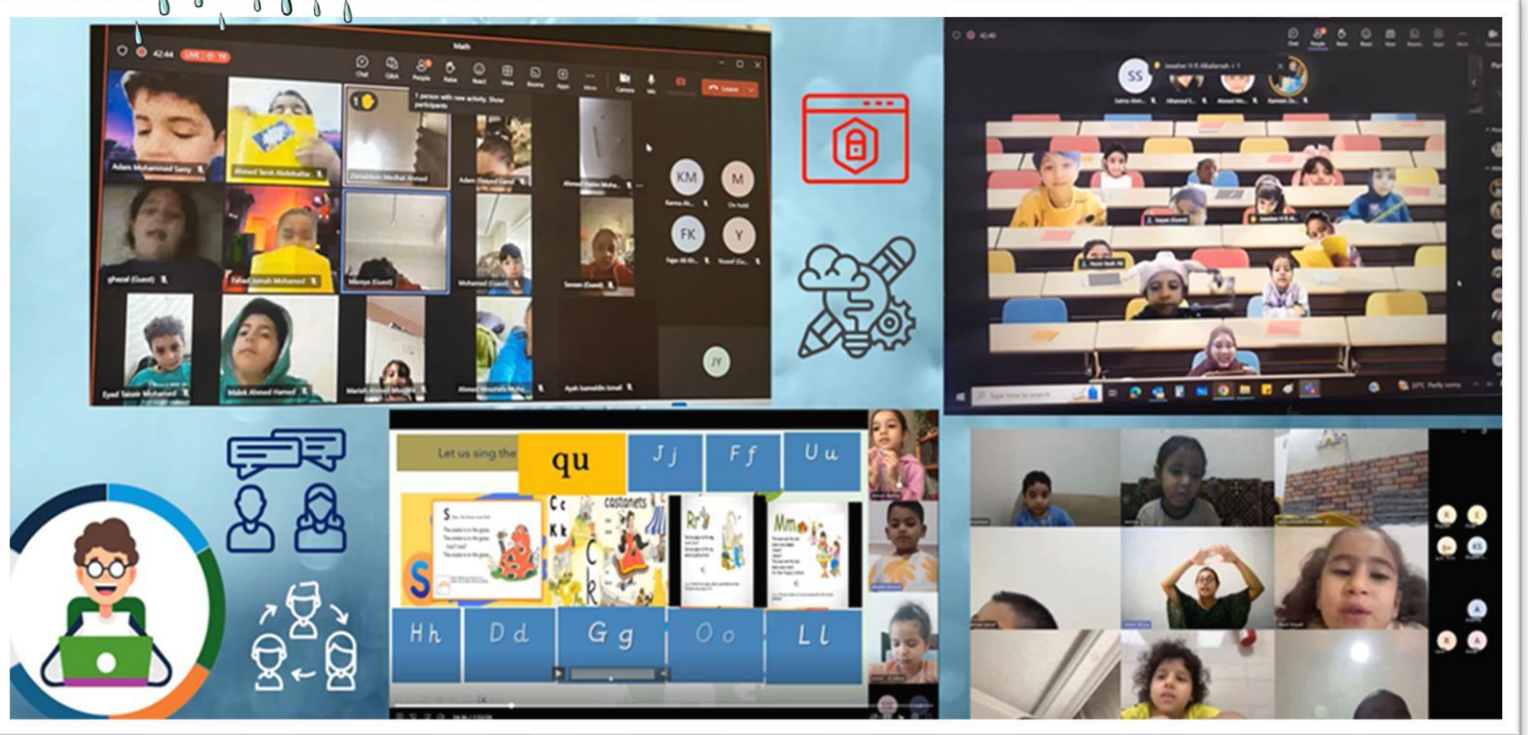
42:44 LIVE
Math
Chat Q&A People Raise React View Rooms Apps More Camera Mic Leave
1 person with new activity. Show participants
Adam Mohammed Samy
Ahmed Tarek Abdelfattah
Zainab Medhat Ahmed
ghazal (Guest)
Fahad Jumah Mohamed
Mireya (Guest)
Mohamed (Guest)
Sanaa (Guest)
KM
M
FK
Y
Eyad Saleh Mohamed
Malek Ahmed Hamed
Marieh Ahmed
Ahmed Moustafa
Ayah Ismaeldin Ismail
JY
SS
Let us sing the
qu
Jj
Ff
Uu
Cc
Kk
castanets
Rr
Mm
Hh
Dd
Gg
Oo
Ll